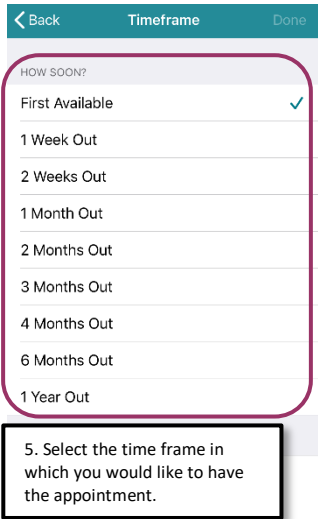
Back

Timeframe

Done

HOW SOON?

First Available

1 Week Out

2 Weeks Out

1 Month Out

2 Months Out

3 Months Out

4 Months Out

6 Months Out

1 Year Out

5. Select the time frame in which you would like to have the appointment.